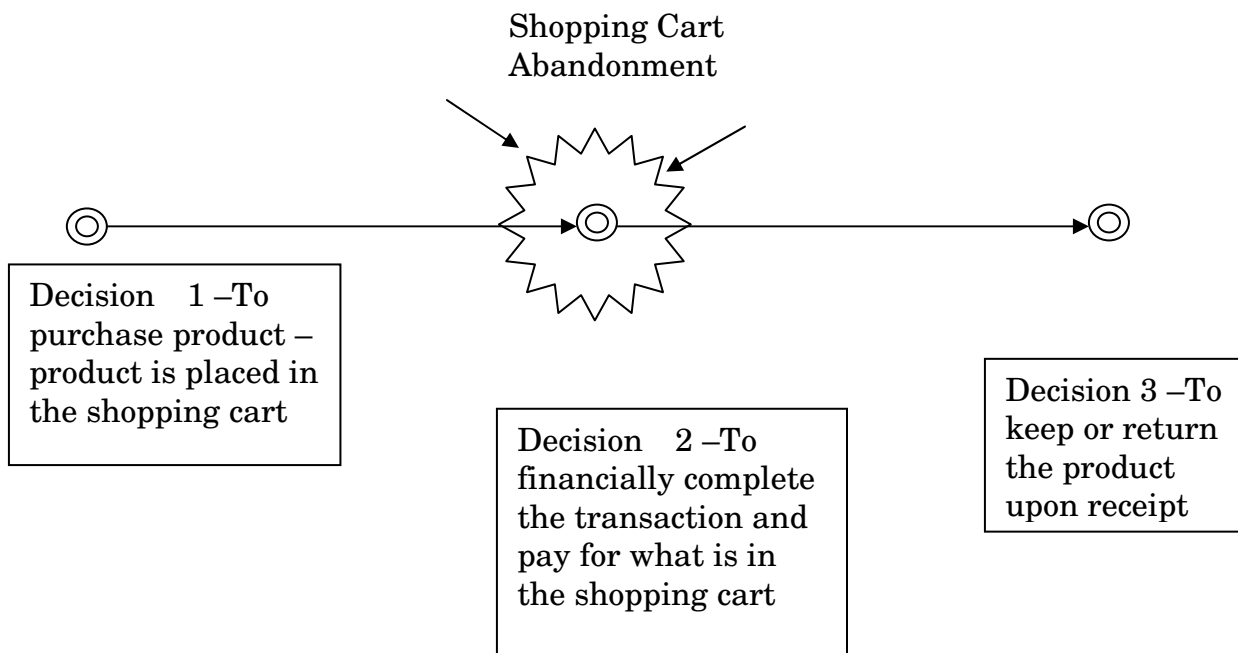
Shopping Cart Abandonment

Decision 1 –To purchase product – product is placed in the shopping cart

Decision 2 –To financially complete the transaction and pay for what is in the shopping cart

Decision 3 –To keep or return the product upon receipt